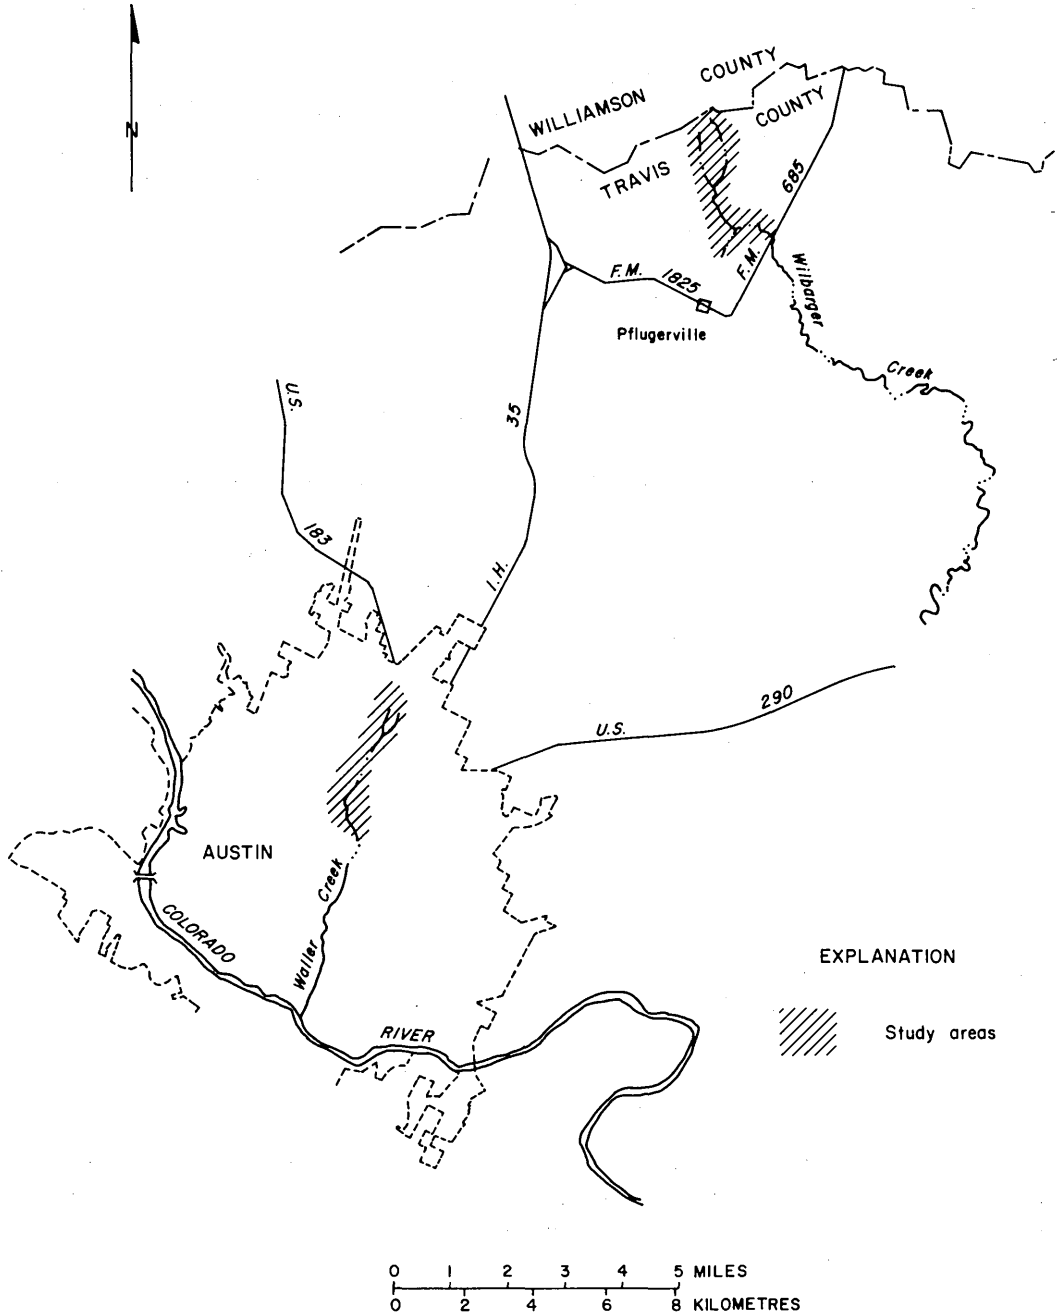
N

WILLIAMSON COUNTY

TRAVIS COUNTY

F.M. 1825

F.M. 685

Pflugerville

Wilbarger Creek

U.S. 183

I.H. 35

U.S. 290

AUSTIN

Waller Creek

COLORADO RIVER

EXPLANATION

Study areas

0 1 2 3 4 5 MILES
0 2 4 6 8 KILOMETRES